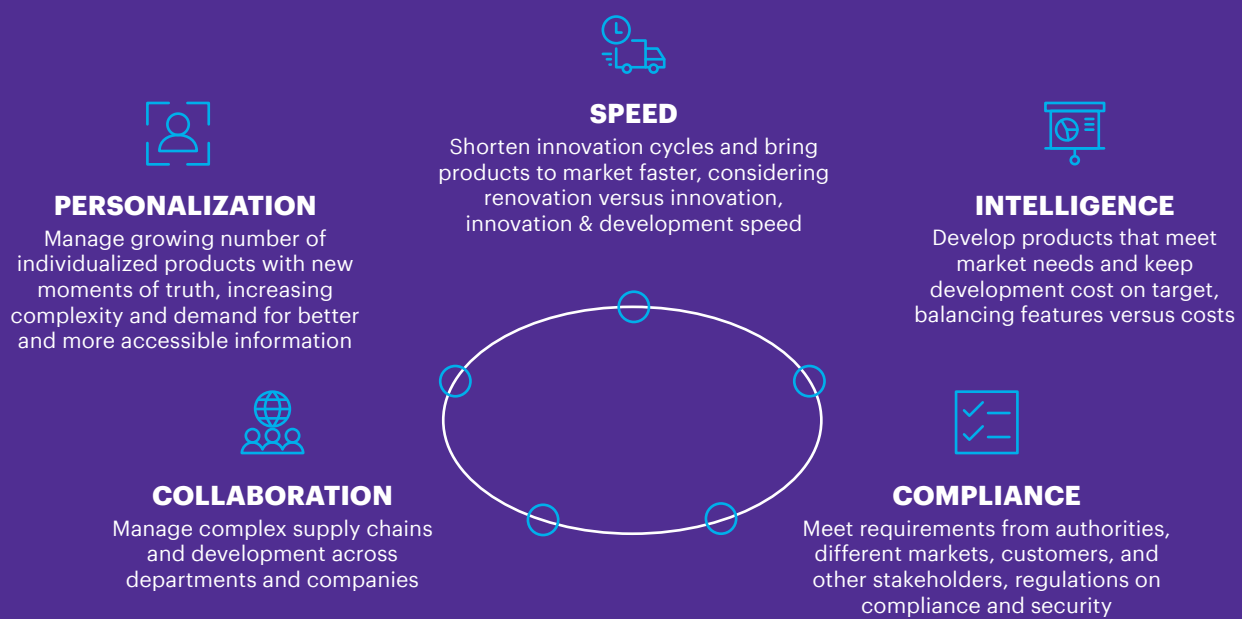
SPEED
Shorten innovation cycles and bring products to market faster, considering renovation versus innovation, innovation & development speed

PERSONALIZATION
Manage growing number of individualized products with new moments of truth, increasing complexity and demand for better and more accessible information

INTELLIGENCE
Develop products that meet market needs and keep development cost on target, balancing features versus costs

COLLABORATION
Manage complex supply chains and development across departments and companies

COMPLIANCE
Meet requirements from authorities, different markets, customers, and other stakeholders, regulations on compliance and security